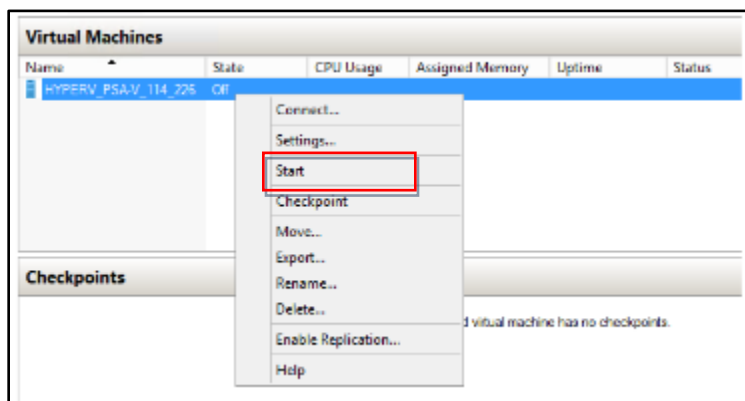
Virtual Machines

| Name | State | CPU Usage | Assigned Memory | Uptime | Status |
|---|---|---|---|---|---|
| HYPERV_PSA-V_114_226 | Off | | | | |

Connect...
Settings...
Start
Checkpoint
Move...
Export...
Rename...
Delete...
Enable Replication...
Help

Checkpoints

d virtual machine has no checkpoints.